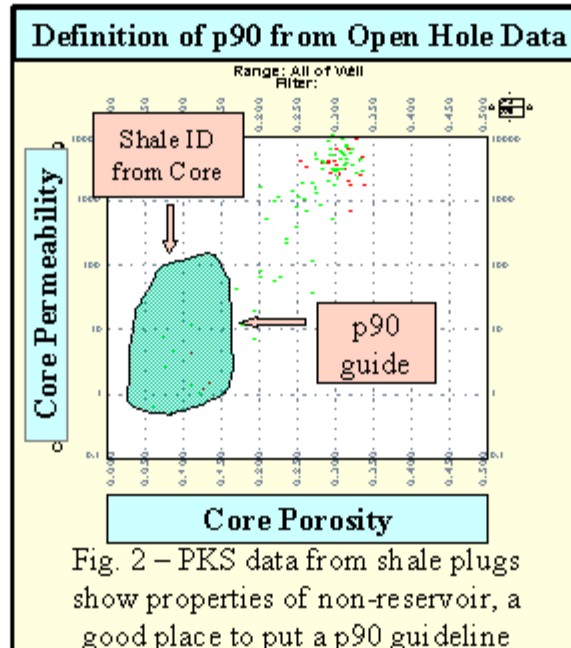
Definition of p90 from Open Hole Data

Range: All of Well
Filter:

0.000 0.050 0.100 0.150 0.200 0.250 0.300 0.350 0.400 0.450 0.500

10000
1000
100
10
1
0.1

Shale ID from Core

p90 guide

Core Permeability

0.000 0.050 0.100 0.150 0.200 0.250 0.300 0.350 0.400 0.450 0.500

Core Porosity

Fig. 2 – PKS data from shale plugs show properties of non-reservoir, a good place to put a p90 guideline